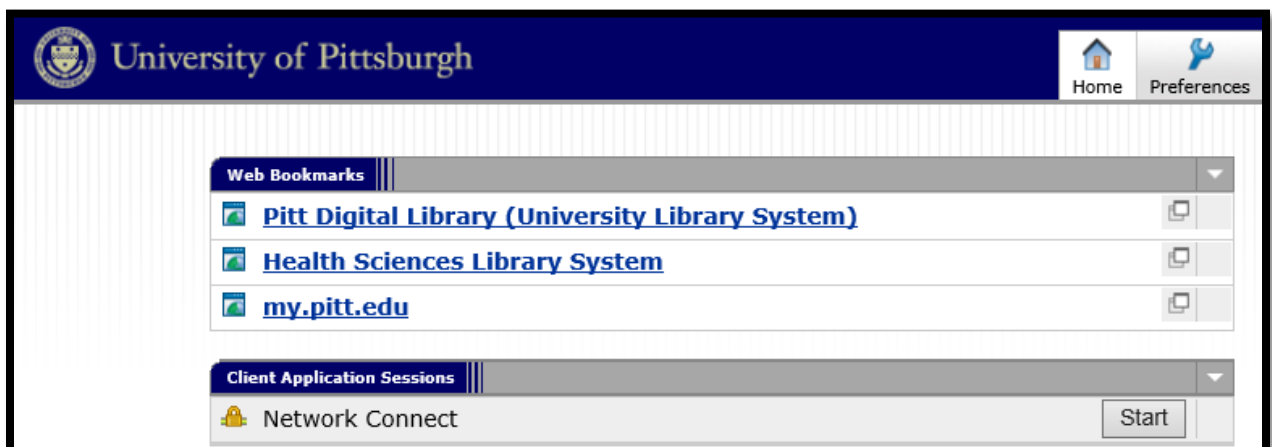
University of Pittsburgh

Home
Preferences

Web Bookmarks

Pitt Digital Library (University Library System)

Health Sciences Library System

my.pitt.edu

Client Application Sessions

Network Connect
Start